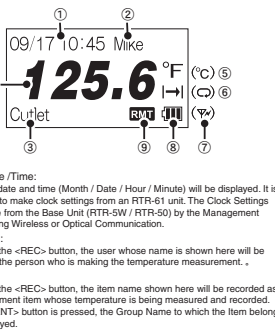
①
②
09/17 10:45 Mike
125.6 °F (°C) ⑤
|→| (⟲) ⑥
Cutlet RMT (📶) ⑦
③ ⑨ ⑧

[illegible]e /Time:
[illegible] date and time (Month / Date / Hour / Minute) will be displayed. It is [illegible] to make clock settings from an RTR-61 unit. The Clock Settings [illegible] from the Base Unit (RTR-5W / RTR-50) by the Management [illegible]ng Wireless or Optical Communication.
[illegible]:
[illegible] the <REC> button, the user whose name is shown here will be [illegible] the person who is making the temperature measurement. .

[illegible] the <REC> button, the item name shown here will be recorded as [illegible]ment item whose temperature is being measured and recorded. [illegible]NT> button is pressed, the Group Name to which the Item belong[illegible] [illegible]layed.